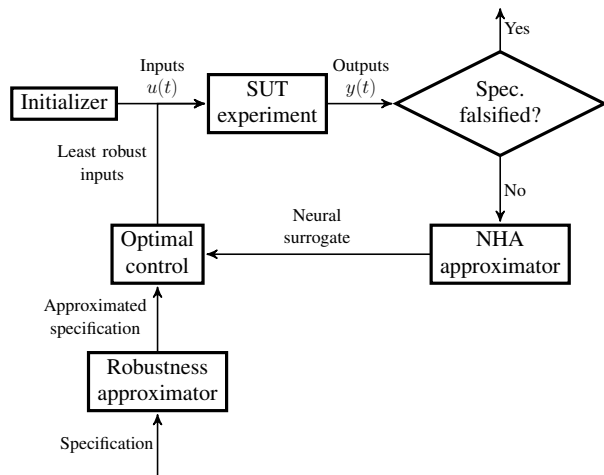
Yes

Inputs
$u(t)$

Outputs
$y(t)$

Initializer

SUT experiment

Spec. falsified?

Least robust inputs

No

Neural surrogate

Optimal control

NHA approximator

Approximated specification

Robustness approximator

Specification